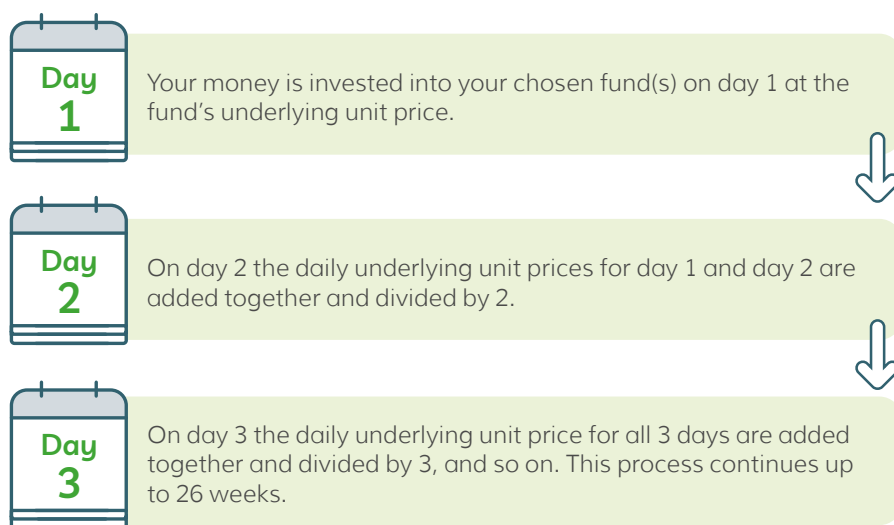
Day
1

Your money is invested into your chosen fund(s) on day 1 at the fund's underlying unit price.

Day
2

On day 2 the daily underlying unit prices for day 1 and day 2 are added together and divided by 2.

Day
3

On day 3 the daily underlying unit price for all 3 days are added together and divided by 3, and so on. This process continues up to 26 weeks.